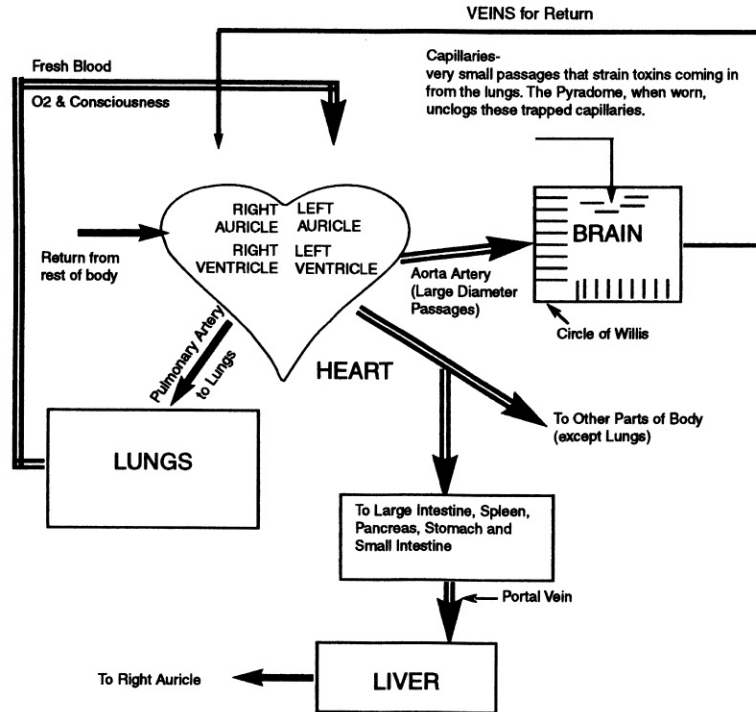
VEINS for Return

Fresh Blood

O2 & Consciousness

Capillaries-
very small passages that strain toxins coming in from the lungs. The Pyradome, when worn, unclogs these trapped capillaries.

RIGHT AURICLE

LEFT AURICLE

RIGHT VENTRICLE

LEFT VENTRICLE

Return from rest of body

BRAIN

Aorta Artery (Large Diameter Passages)

Circle of Willis

Pulmonary Artery to Lungs

HEART

To Other Parts of Body (except Lungs)

LUNGS

To Large Intestine, Spleen, Pancreas, Stomach and Small Intestine

Portal Vein

To Right Auricle

LIVER